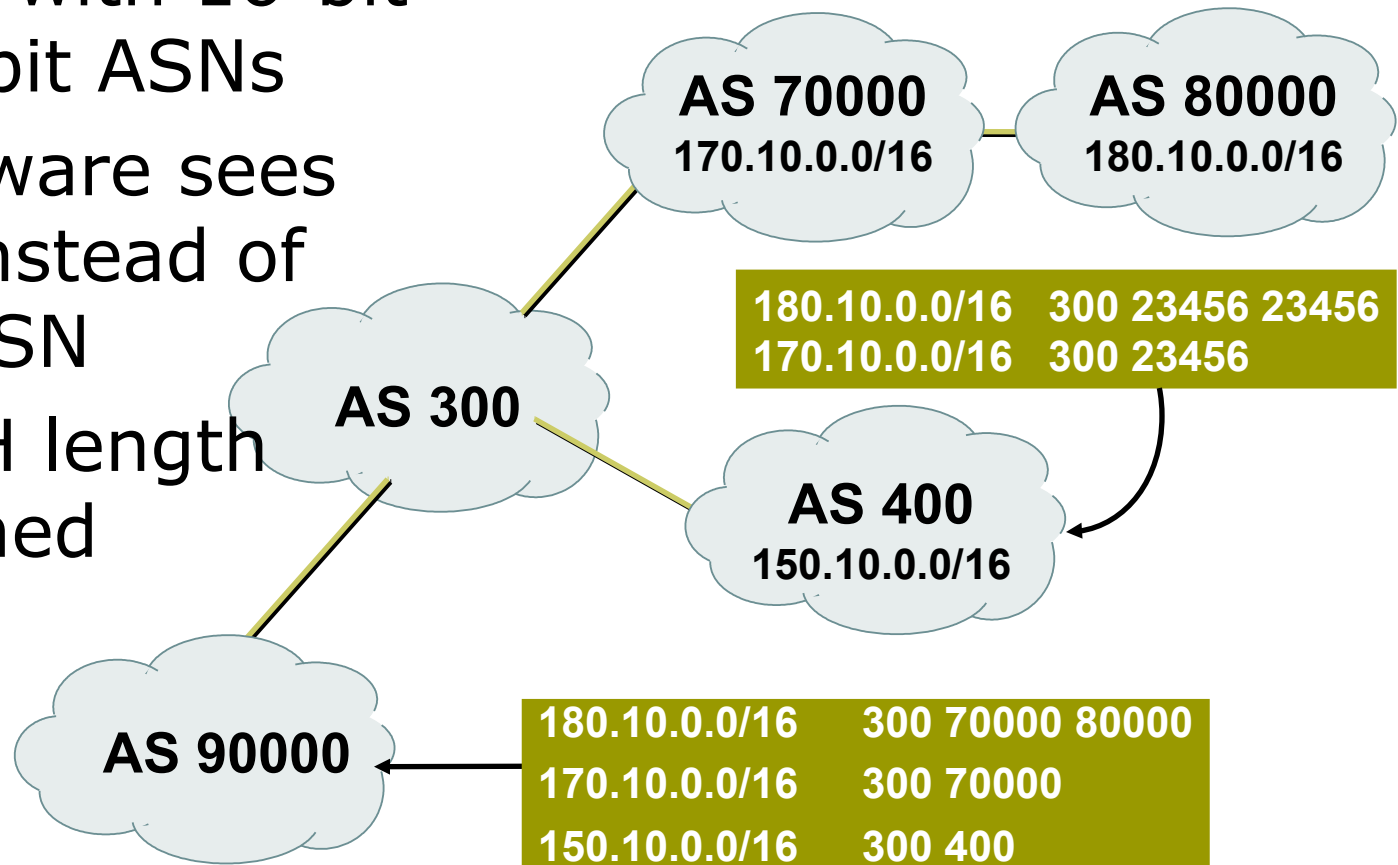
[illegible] with 16-bit
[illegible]bit ASNs
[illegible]ware sees
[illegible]nstead of
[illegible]SN
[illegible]H length
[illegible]ned

AS 70000
170.10.0.0/16

AS 80000
180.10.0.0/16

180.10.0.0/16 300 23456 23456
170.10.0.0/16 300 23456

AS 300

AS 400
150.10.0.0/16

AS 90000

180.10.0.0/16 300 70000 80000
170.10.0.0/16 300 70000
150.10.0.0/16 300 400